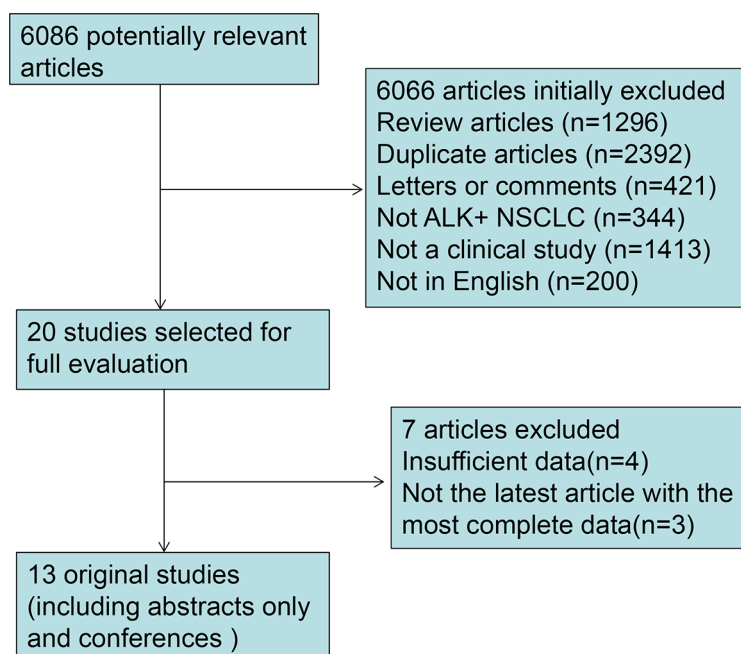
6086 potentially relevant articles

6066 articles initially excluded
Review articles (n=1296)
Duplicate articles (n=2392)
Letters or comments (n=421)
Not ALK+ NSCLC (n=344)
Not a clinical study (n=1413)
Not in English (n=200)

20 studies selected for full evaluation

7 articles excluded
Insufficient data(n=4)
Not the latest article with the most complete data(n=3)

13 original studies (including abstracts only and conferences )